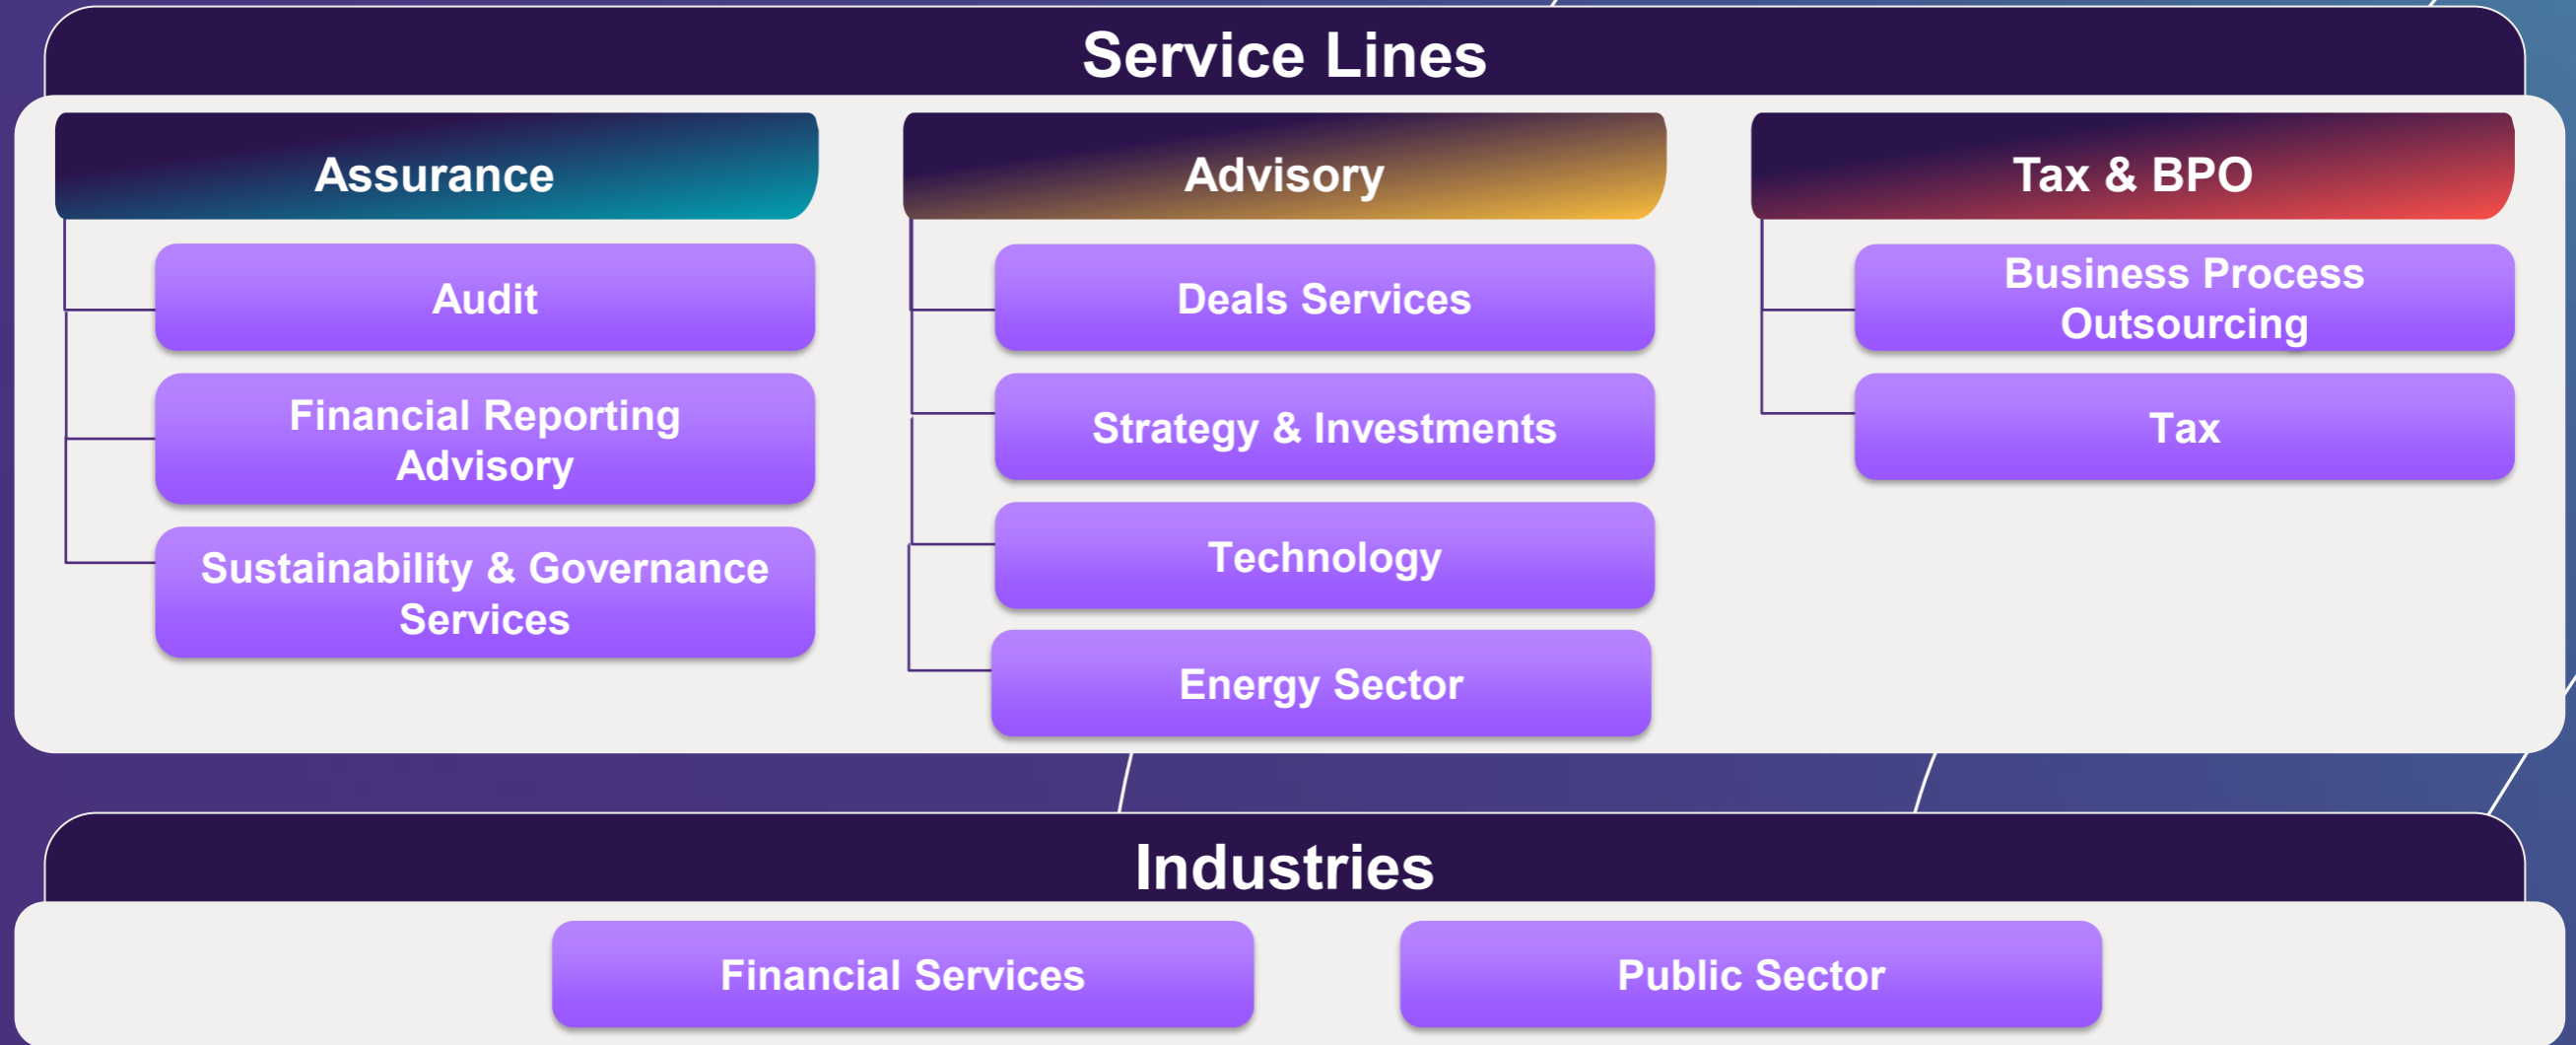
Service Lines

Assurance

Audit

Financial Reporting Advisory

Sustainability & Governance Services

Advisory

Deals Services

Strategy & Investments

Technology

Energy Sector

Tax & BPO

Business Process Outsourcing

Tax

Industries

Financial Services

Public Sector